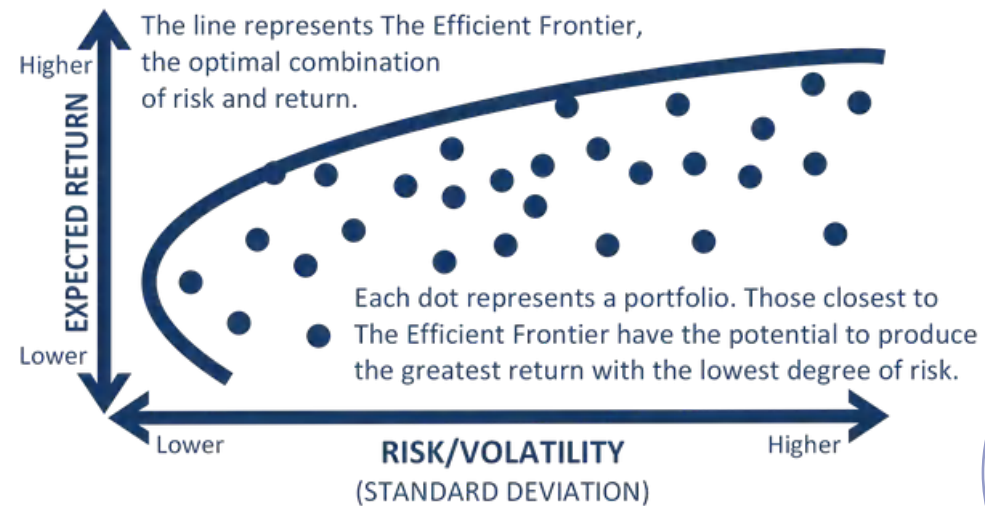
The line represents The Efficient Frontier, the optimal combination of risk and return.

Higher

EXPECTED RETURN

Lower

Each dot represents a portfolio. Those closest to The Efficient Frontier have the potential to produce the greatest return with the lowest degree of risk.

Lower

Higher

RISK/VOLATILITY

(STANDARD DEVIATION)